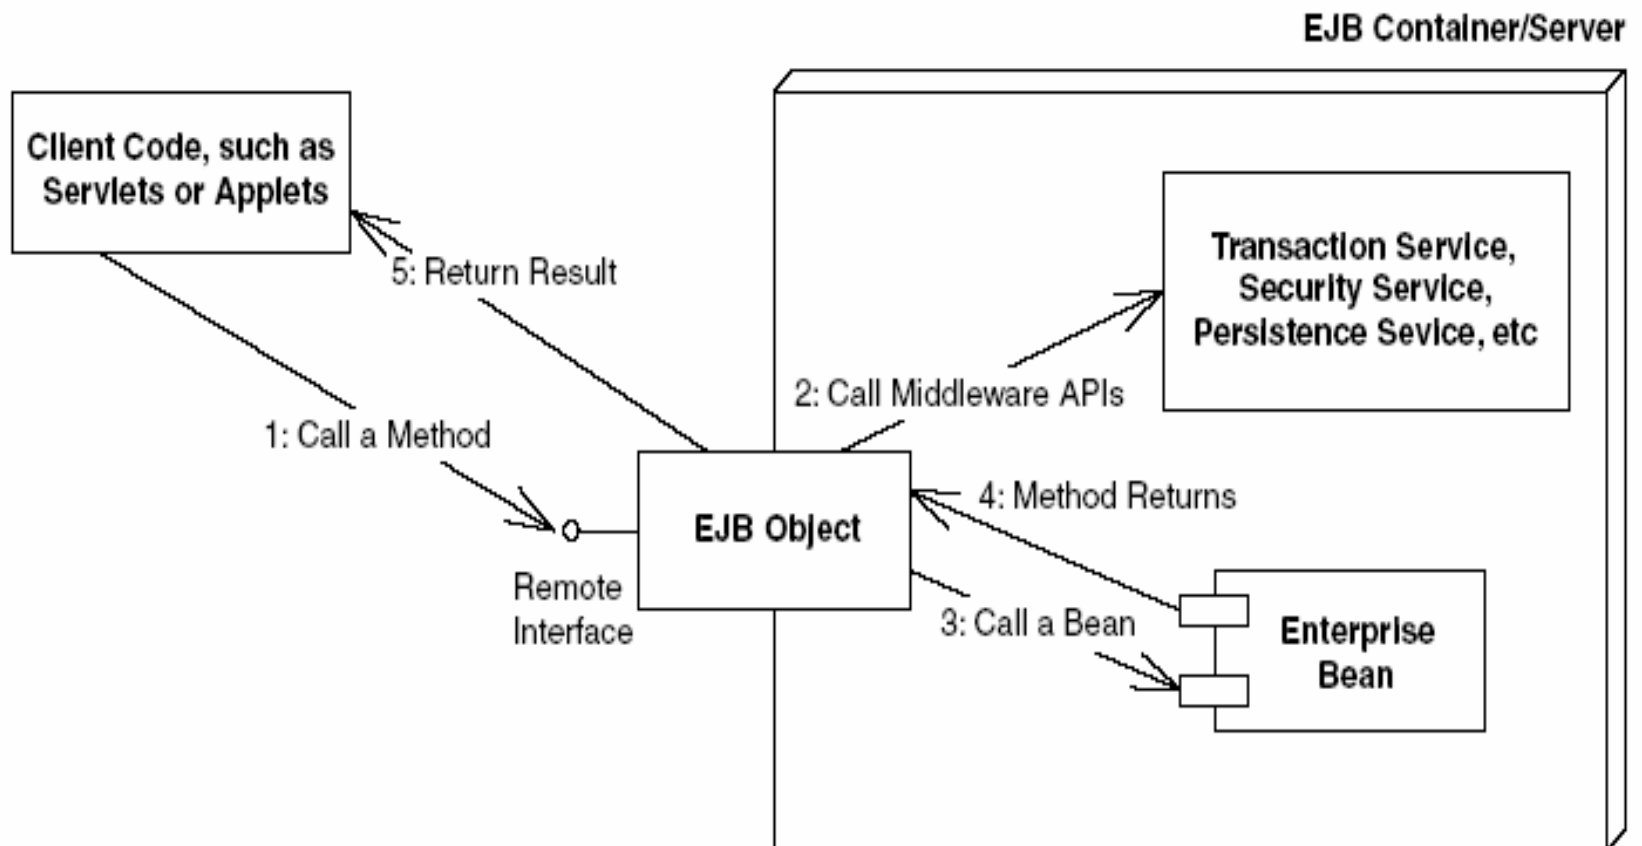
EJB Container/Server

Client Code, such as Servlets or Applets

5: Return Result

Transaction Service, Security Service, Persistence Sevice, etc

2: Call Middleware APIs

1: Call a Method

EJB Object

4: Method Returns

Remote Interface

3: Call a Bean

Enterprise Bean